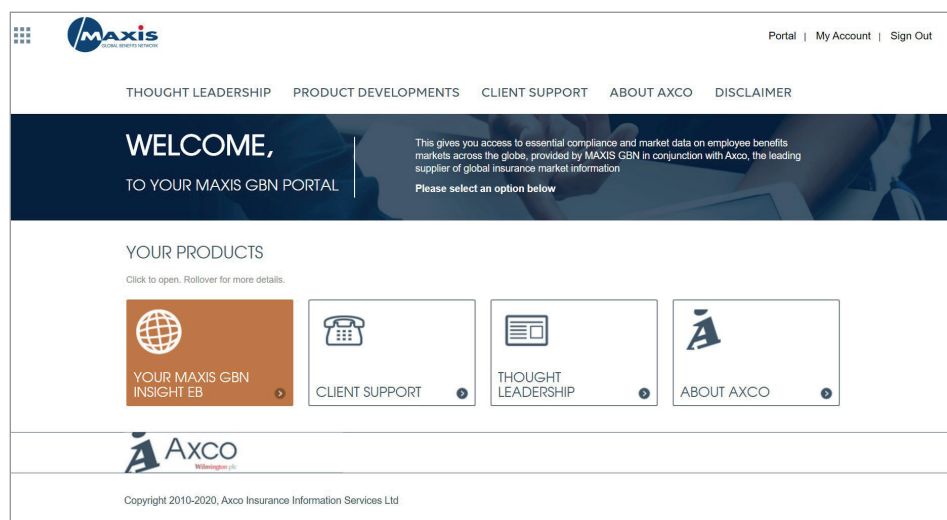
MAXIS
GLOBAL BENEFITS NETWORK

Portal | My Account | Sign Out

THOUGHT LEADERSHIP PRODUCT DEVELOPMENTS CLIENT SUPPORT ABOUT AXCO DISCLAIMER

WELCOME,

TO YOUR MAXIS GBN PORTAL

This gives you access to essential compliance and market data on employee benefits markets across the globe, provided by MAXIS GBN in conjunction with Axco, the leading supplier of global insurance market information

Please select an option below

YOUR PRODUCTS

Click to open. Rollover for more details.

YOUR MAXIS GBN INSIGHT EB

CLIENT SUPPORT

THOUGHT LEADERSHIP

ABOUT AXCO

Axco
Wilmington plc

Copyright 2010-2020, Axco Insurance Information Services Ltd